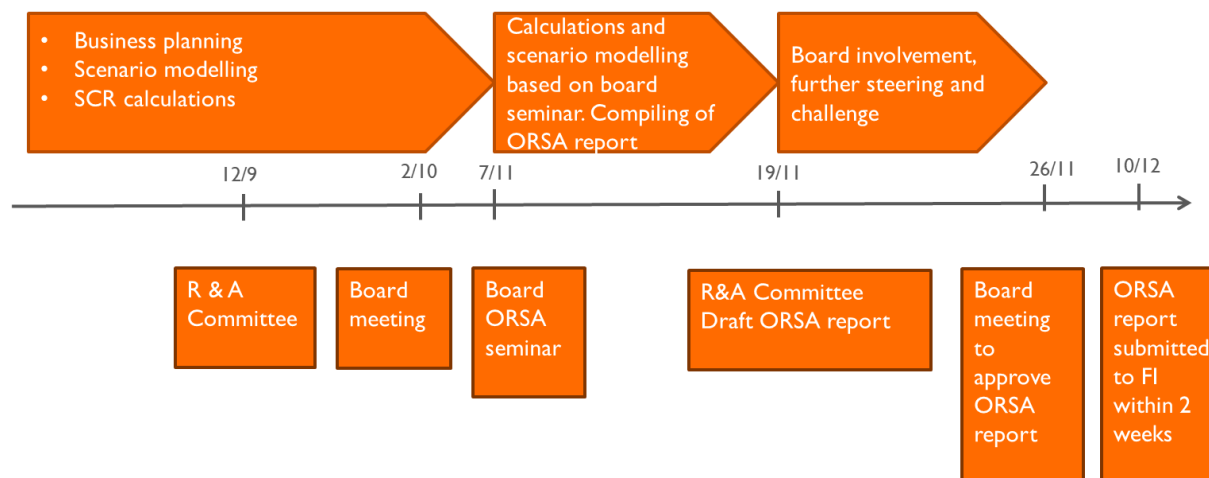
- Business planning
- Scenario modelling
- SCR calculations

Calculations and scenario modelling based on board seminar. Compiling of ORSA report

Board involvement, further steering and challenge

12/9

2/10

7/11

19/11

26/11

10/12

R & A Committee

Board meeting

Board ORSA seminar

R&A Committee Draft ORSA report

Board meeting to approve ORSA report

ORSA report submitted to FI within 2 weeks